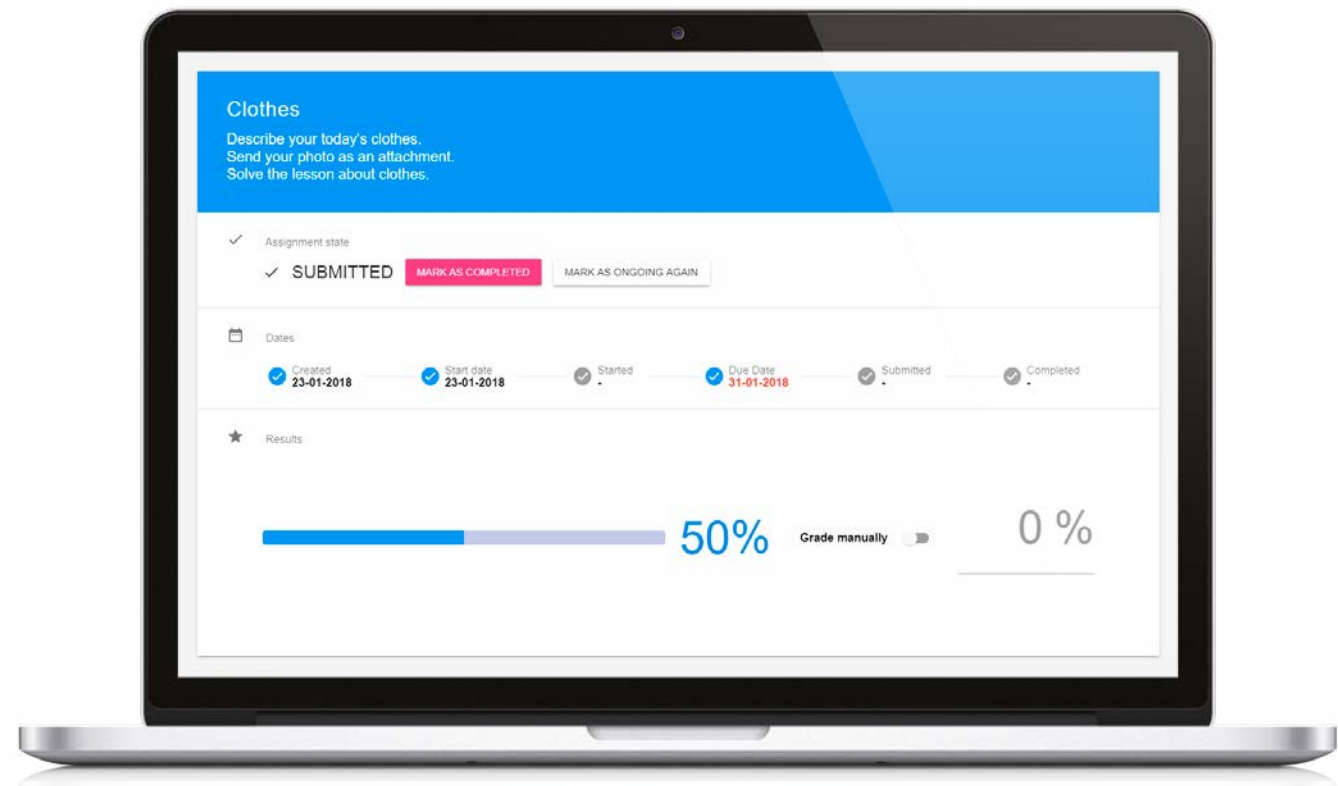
Clothes

Describe your today's clothes.
Send your photo as an attachment.
Solve the lesson about clothes.

Assignment state

SUBMITTED MARK AS COMPLETED MARK AS ONGOING AGAIN

Dates

Created
23-01-2018

Start date
23-01-2018

Started
-

Due Date
31-01-2018

Submitted
-

Completed
-

Results

50%

Grade manually

0 %